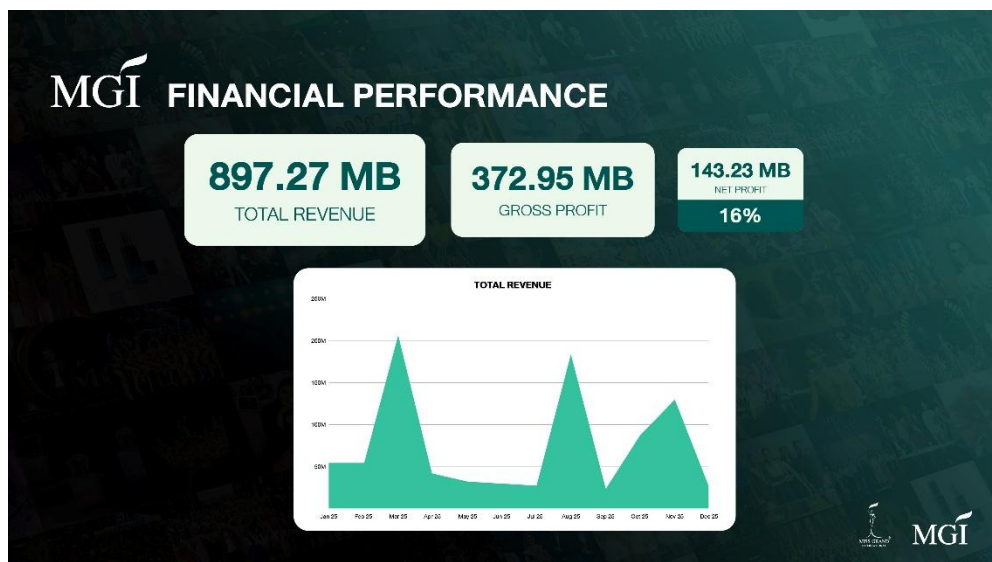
MGI FINANCIAL PERFORMANCE

897.27 MB
TOTAL REVENUE

372.95 MB
GROSS PROFIT

143.23 MB
NET PROFIT
16%

TOTAL REVENUE

250M
200M
150M
100M
50M

Jan 25 Feb 25 Mar 25 Apr 25 May 25 Jun 25 Jul 25 Aug 25 Sep 25 Oct 25 Nov 25 Dec 25

MISS GRAND

MGI